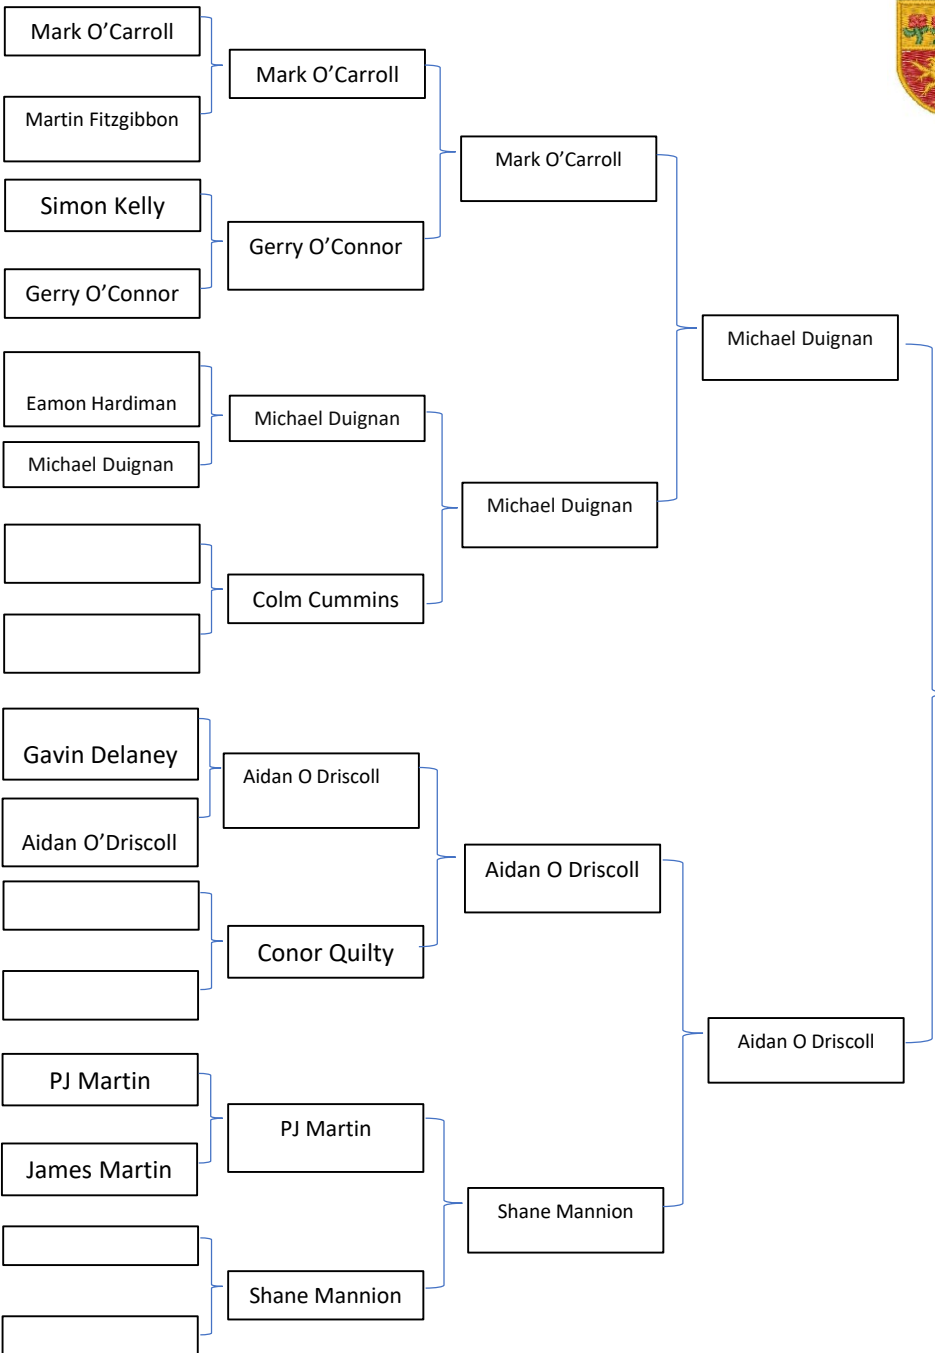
Mark O'Carroll

Martin Fitzgibbon

Simon Kelly

Gerry O'Connor

Eamon Hardiman

Michael Duignan

Gavin Delaney

Aidan O'Driscoll

PJ Martin

James Martin

Mark O'Carroll

Gerry O'Connor

Michael Duignan

Colm Cummins

Aidan O Driscoll

Conor Quilty

PJ Martin

Shane Mannion

Mark O'Carroll

Michael Duignan

Aidan O Driscoll

Shane Mannion

Michael Duignan

Aidan O Driscoll